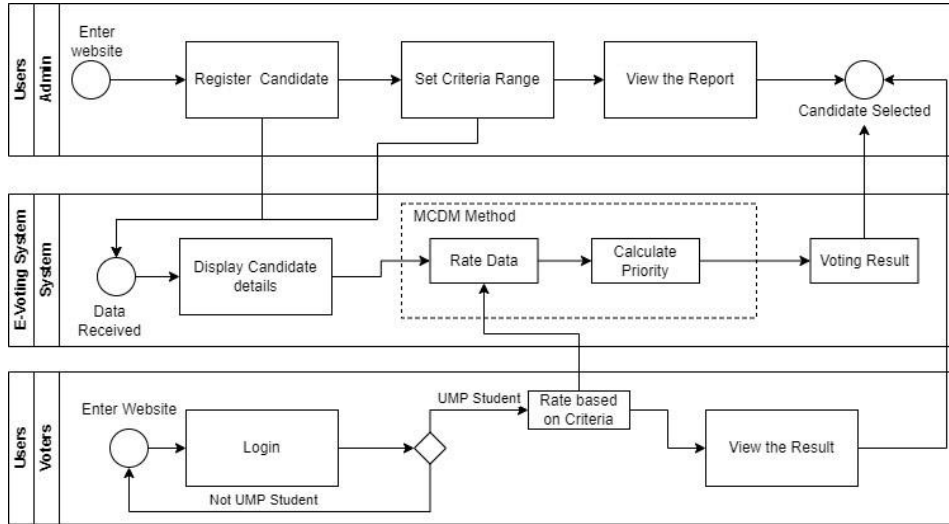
Users
Admin
Enter website
Register Candidate
Set Criteria Range
View the Report
Candidate Selected

E-Voting System
System
MCDM Method
Data Received
Display Candidate details
Rate Data
Calculate Priority
Voting Result

Users
Voters
Enter Website
Login
UMP Student
Rate based on Criteria
View the Result
Not UMP Student